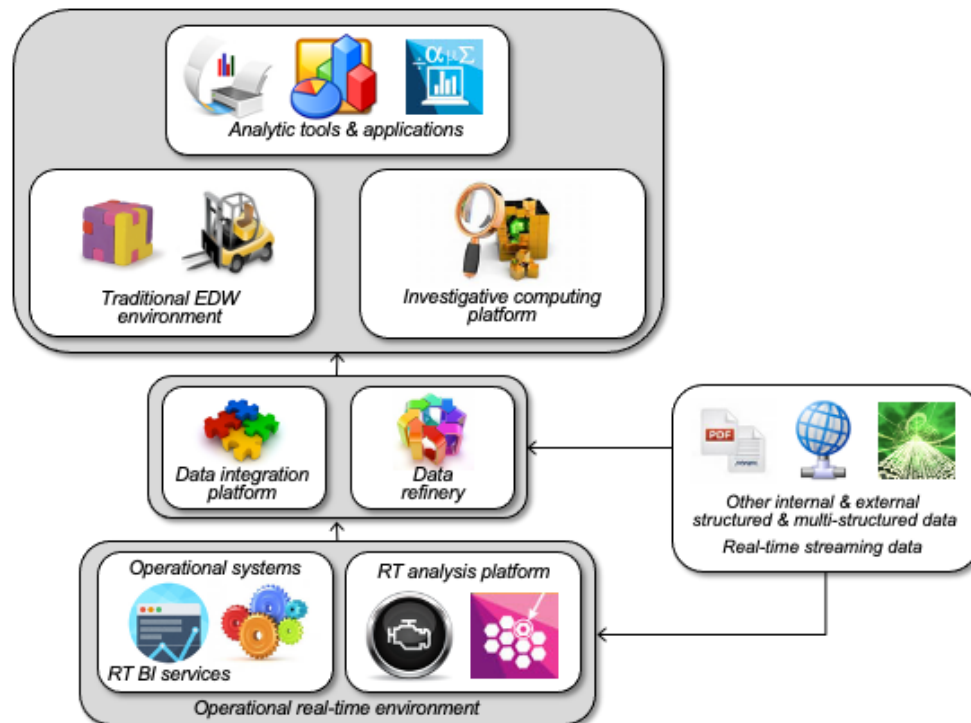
Analytic tools & applications

Traditional EDW environment

Investigative computing platform

Data integration platform

Data refinery

PDF

Other internal & external structured & multi-structured data

Real-time streaming data

Operational systems

RT BI services

RT analysis platform

Operational real-time environment